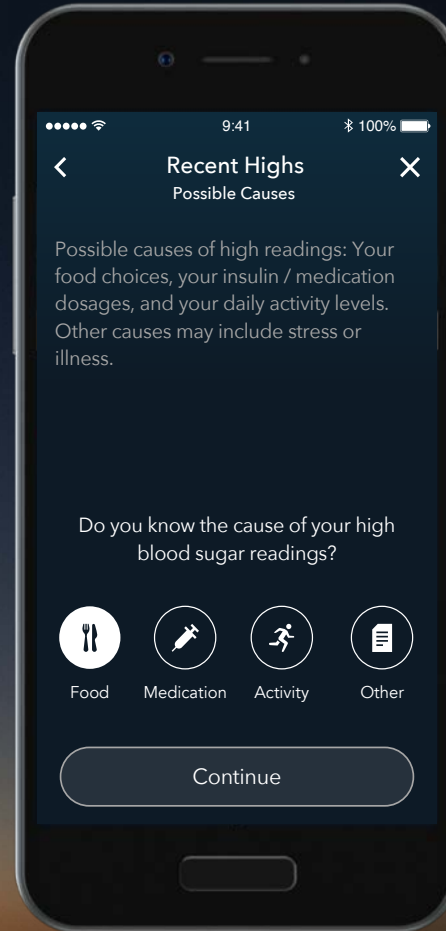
9:41

100%

<

Recent Highs

Possible Causes

X

Possible causes of high readings: Your food choices, your insulin / medication dosages, and your daily activity levels. Other causes may include stress or illness.

Do you know the cause of your high blood sugar readings?

Food

Medication

Activity

Other

Continue